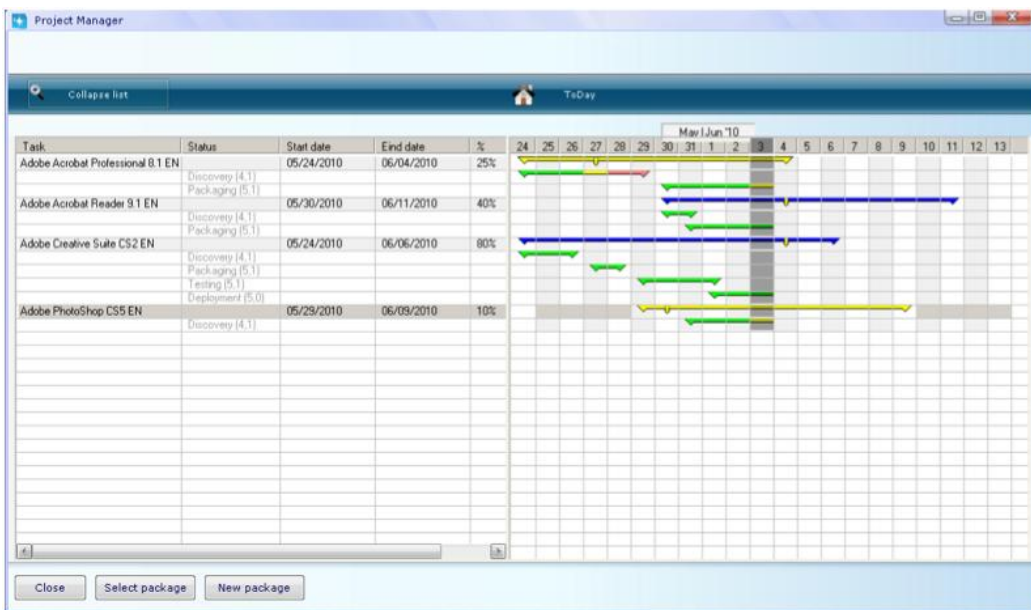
Project Manager

Collapse list

ToDay

May | Jun '10

| Task | Status | Start date | End date | % |
|---|---|---|---|---|
| Adobe Acrobat Professional 8.1 EN | | 05/24/2010 | 06/04/2010 | 25% |
| | Discovery (4.1) | | | |
| | Packaging (5.1) | | | |
| Adobe Acrobat Reader 9.1 EN | | 05/30/2010 | 06/11/2010 | 40% |
| | Discovery (4.1) | | | |
| | Packaging (5.1) | | | |
| Adobe Creative Suite CS2 EN | | 05/24/2010 | 06/06/2010 | 80% |
| | Discovery (4.1) | | | |
| | Packaging (5.1) | | | |
| | Testing (5.1) | | | |
| | Deployment (5.0) | | | |
| Adobe PhotoShop CS5 EN | | 05/29/2010 | 06/09/2010 | 10% |
| | Discovery (4.1) | | | |

24 25 26 27 28 29 30 31 1 2 3 4 5 6 7 8 9 10 11 12 13

Close Select package New package